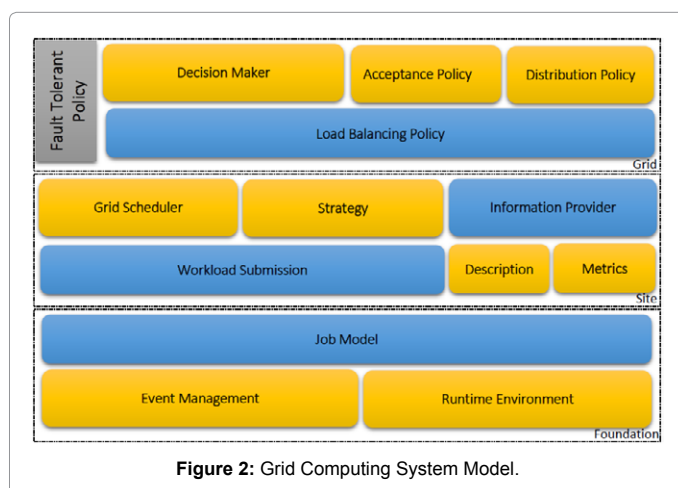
Fault Tolerant Policy

Decision Maker

Acceptance Policy

Distribution Policy

Load Balancing Policy

Grid

Grid Scheduler

Strategy

Information Provider

Workload Submission

Description

Metrics

Site

Job Model

Event Management

Runtime Environment

Foundation

**Figure 2:** Grid Computing System Model.